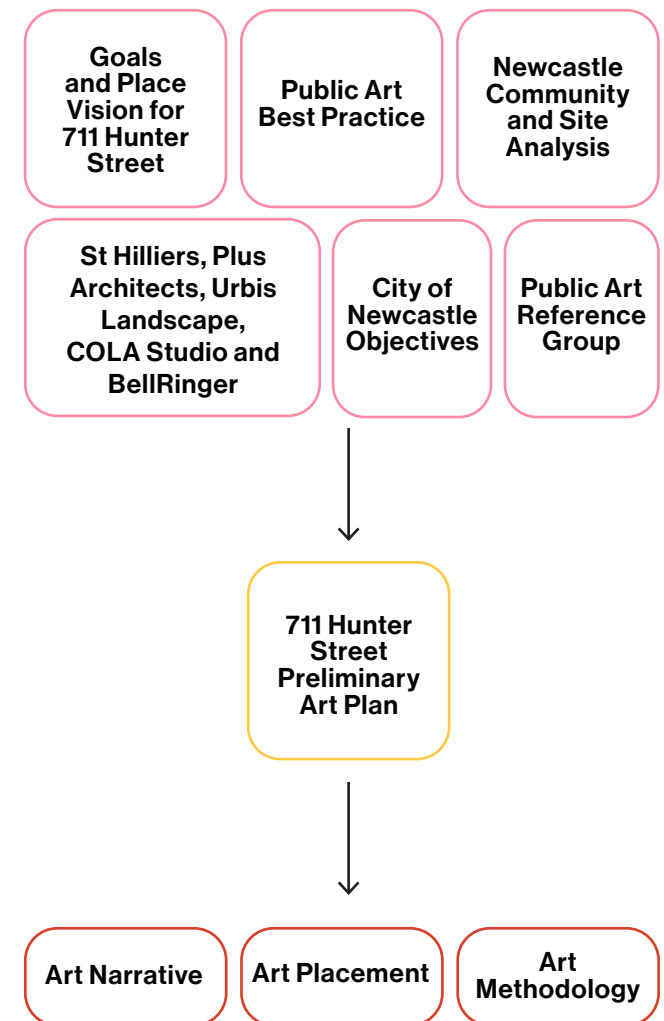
Goals and Place Vision for 711 Hunter Street

Public Art Best Practice

Newcastle Community and Site Analysis

St Hilliers, Plus Architects, Urbis Landscape, COLA Studio and BellRinger

City of Newcastle Objectives

Public Art Reference Group

711 Hunter Street Preliminary Art Plan

Art Narrative

Art Placement

Art Methodology